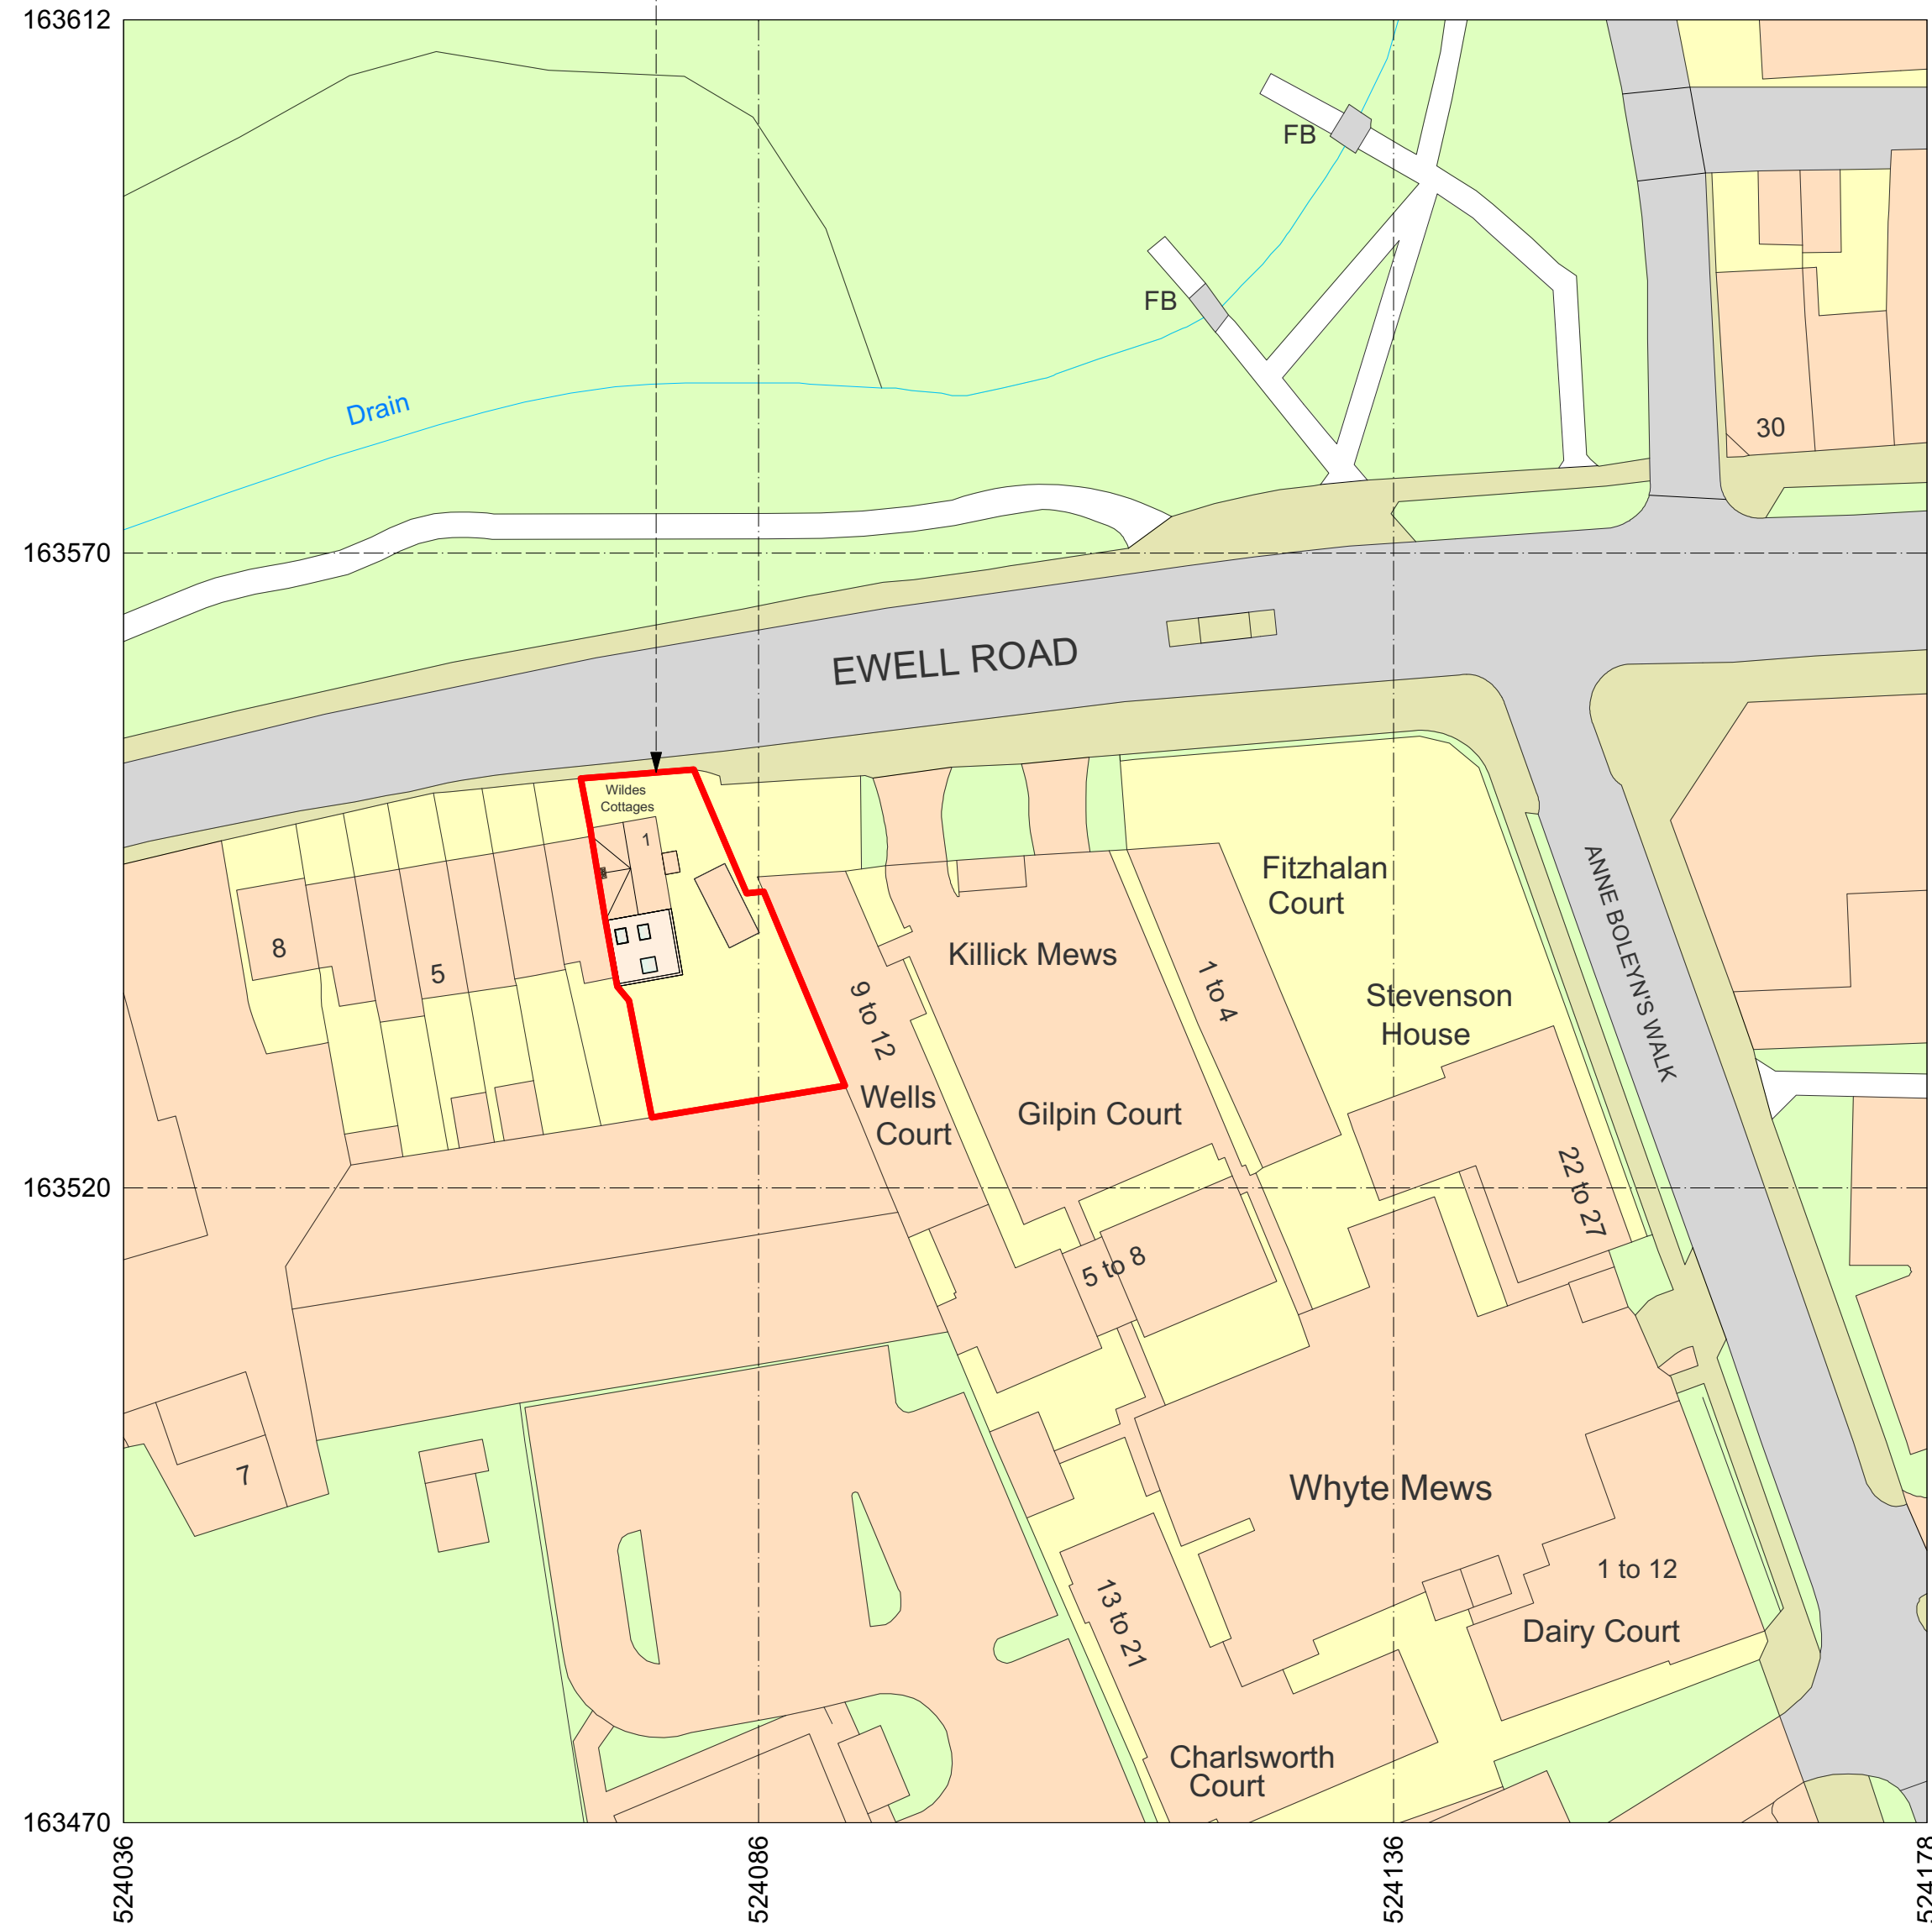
163612

163570

163520

163470

FB

FB

Drain

30

EWELL ROAD

Wildes Cottages

1

8

5

9 to 12

Killick Mews

1 to 4

Fitzhalan Court

Stevenson House

ANNE BOLEYN'S WALK

Wells Court

Gilpin Court

22 to 27

5 to 8

7

Whyte Mews

1 to 12

Dairy Court

13 to 21

Charlsworth Court

524036

524086

524136

524178